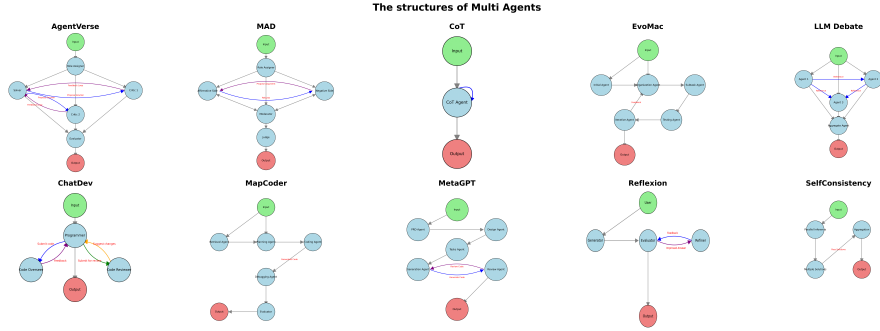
The structures of Multi Agents

AgentVerse

Input

Role Assigner

Solver

Critic 1

Critic 2

Evaluator

Output

MAD

Input

Role Assigner

Affirmative Side

Negative Side

Moderator

Judge

Output

CoT

Input

CoT Agent

Output

EvoMac

Input

Coding Agent

Test Agent

Update Agent

Operation Agent

Testing Agent

Output

LLM Debate

Input

Agent 1

Agent 2

Agent 3

Aggregator Agent

Output

ChatDev

Input

Programmer

Code Commenter

Code Reviewer

Output

MapCoder

Input

Retrieval Agent

Planning Agent

Coding Agent

Debugging Agent

Evaluator

Output

MetaGPT

Input

PM Agent

Design Agent

Task Agent

Execution Agent

Review Agent

Output

Reflexion

User

Generator

Evaluator

Reflexion

Output

SelfConsistency

Input

Path Generation

Aggregation

Multiple Solutions

Output